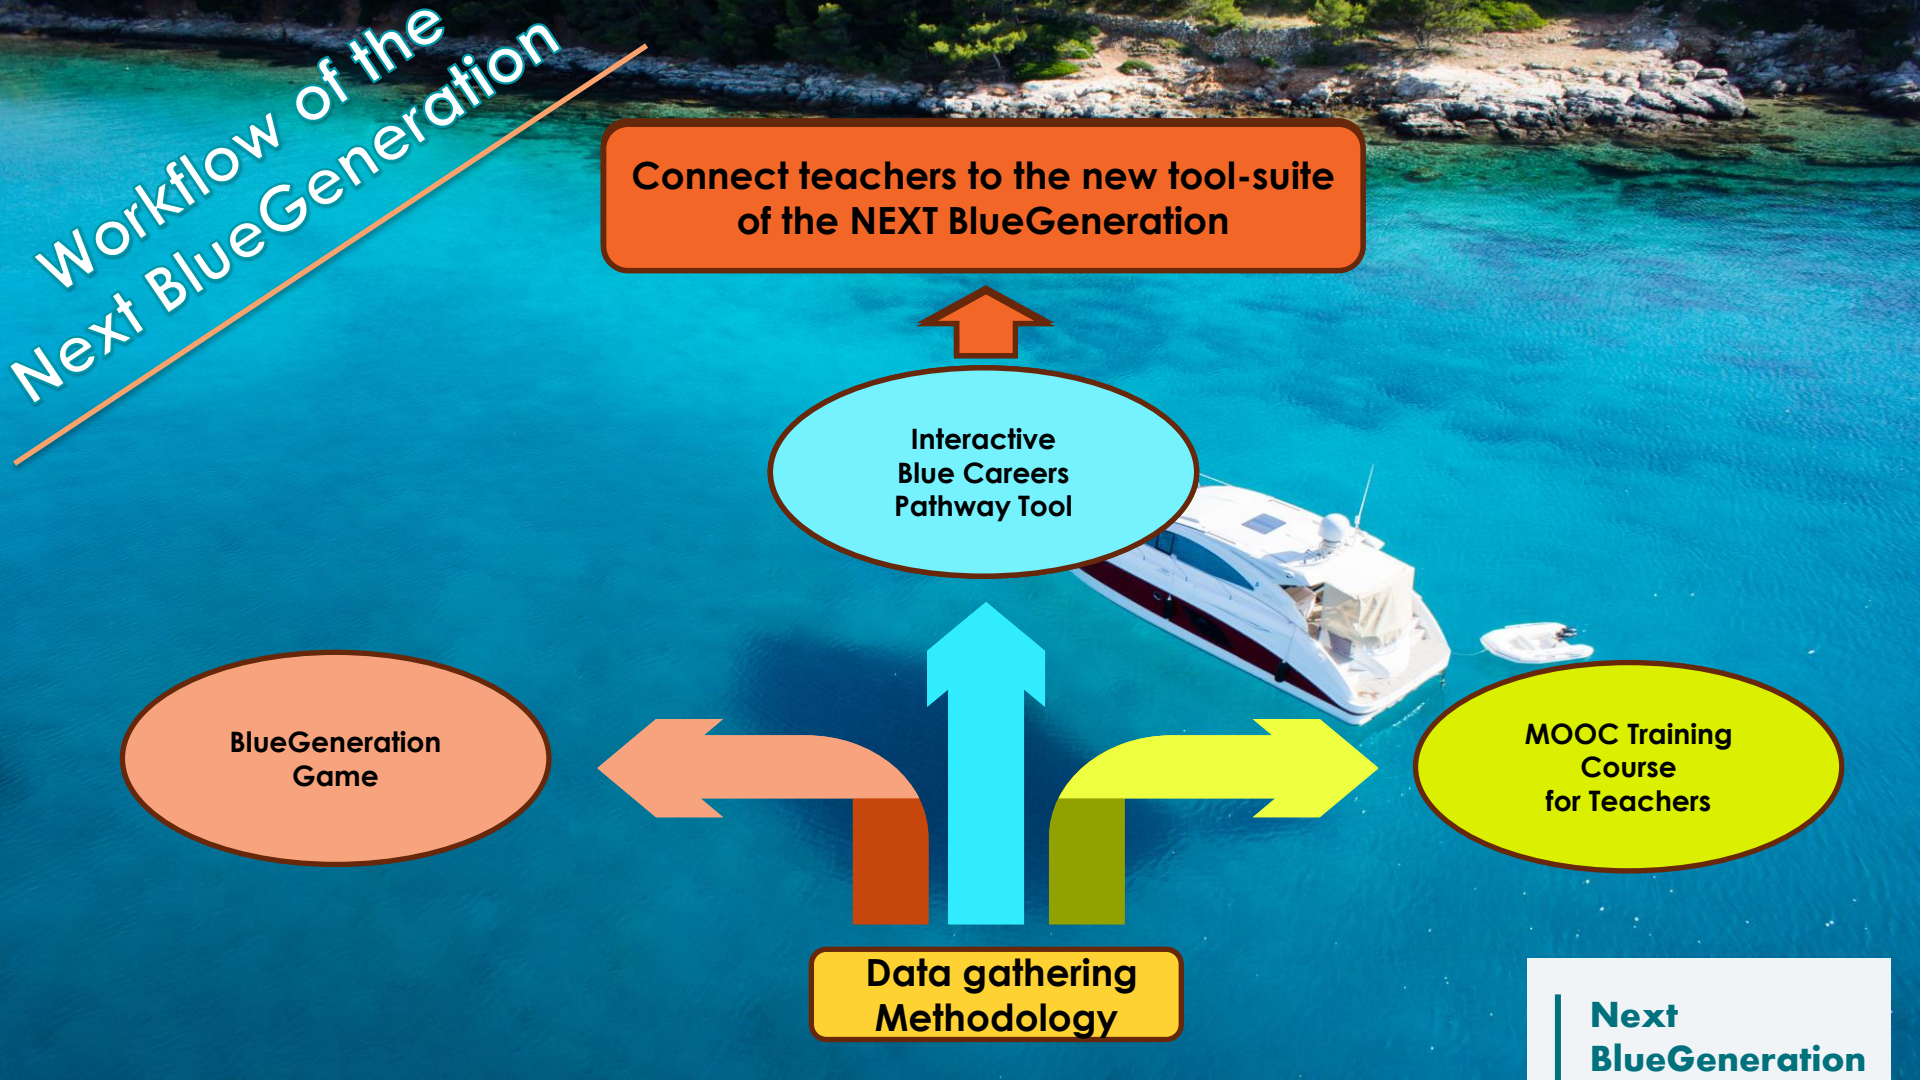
Workflow of the
Next BlueGeneration

Connect teachers to the new tool-suite of the NEXT BlueGeneration

Interactive
Blue Careers
Pathway Tool

BlueGeneration
Game

MOOC Training
Course
for Teachers

Data gathering
Methodology

Next
BlueGeneration